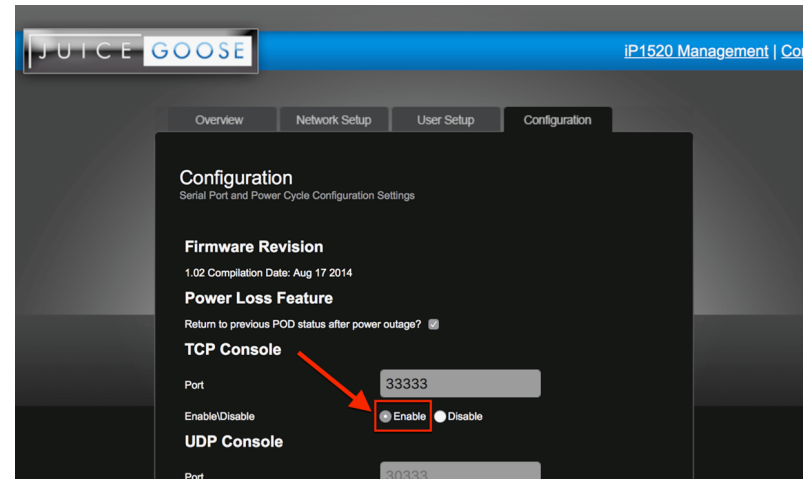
JUICE GOOSE

iP1520 Management | Co

Overview
Network Setup
User Setup
Configuration

Configuration
Serial Port and Power Cycle Configuration Settings

Firmware Revision
1.02 Compilation Date: Aug 17 2014

Power Loss Feature
Return to previous POD status after power outage?

TCP Console
Port 33333
Enable\Disable Enable Disable

UDP Console
Port 30333